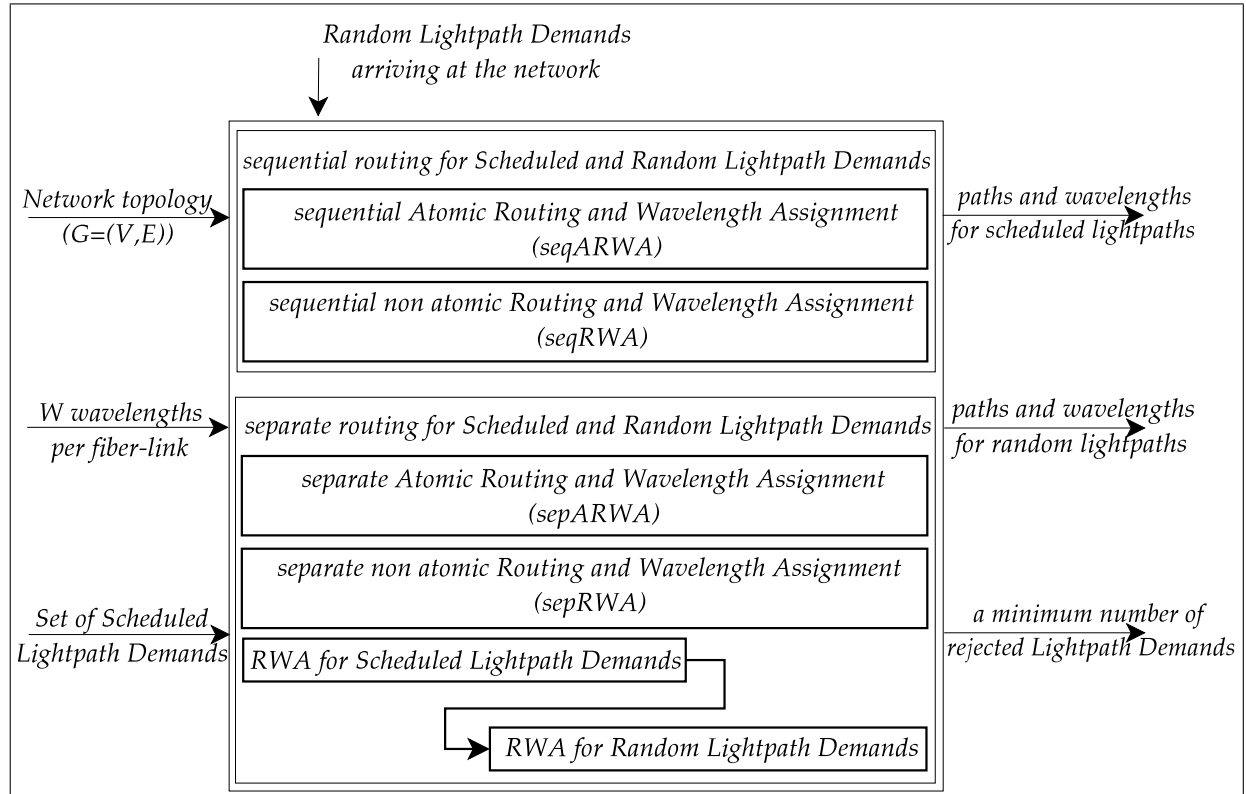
Random Lightpath Demands arriving at the network

Network topology (G=(V,E))

W wavelengths per fiber-link

Set of Scheduled Lightpath Demands

sequential routing for Scheduled and Random Lightpath Demands

sequential Atomic Routing and Wavelength Assignment (seqARWA)

sequential non atomic Routing and Wavelength Assignment (seqRWA)

separate routing for Scheduled and Random Lightpath Demands

separate Atomic Routing and Wavelength Assignment (sepARWA)

separate non atomic Routing and Wavelength Assignment (sepRWA)

RWA for Scheduled Lightpath Demands

RWA for Random Lightpath Demands

paths and wavelengths for scheduled lightpaths

paths and wavelengths for random lightpaths

a minimum number of rejected Lightpath Demands